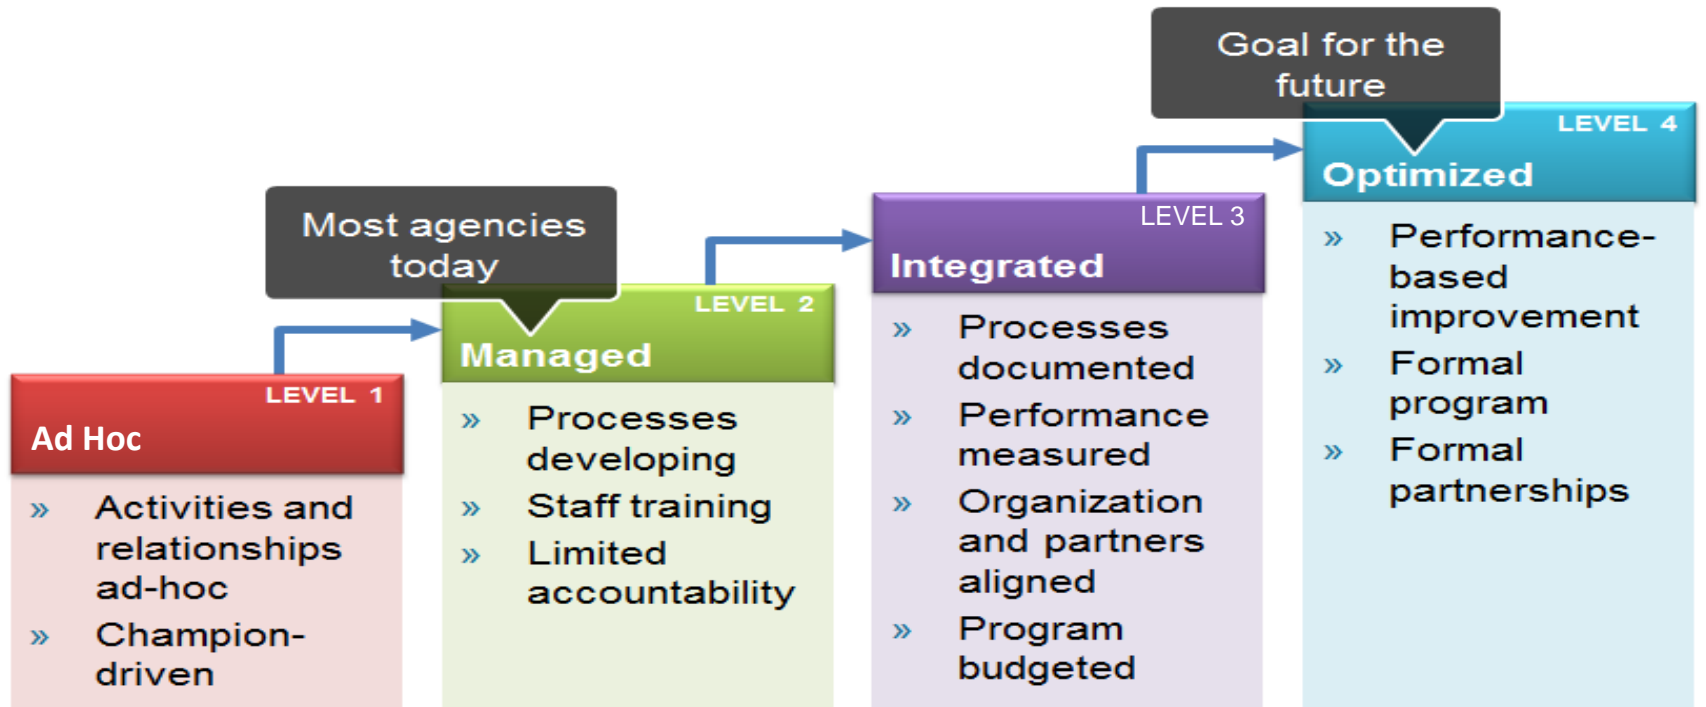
Goal for the future

LEVEL 4
Optimized
» Performance-based improvement
» Formal program
» Formal partnerships

Most agencies today

LEVEL 1
Ad Hoc
» Activities and relationships ad-hoc
» Champion-driven

LEVEL 2
Managed
» Processes developing
» Staff training
» Limited accountability

LEVEL 3
Integrated
» Processes documented
» Performance measured
» Organization and partners aligned
» Program budgeted